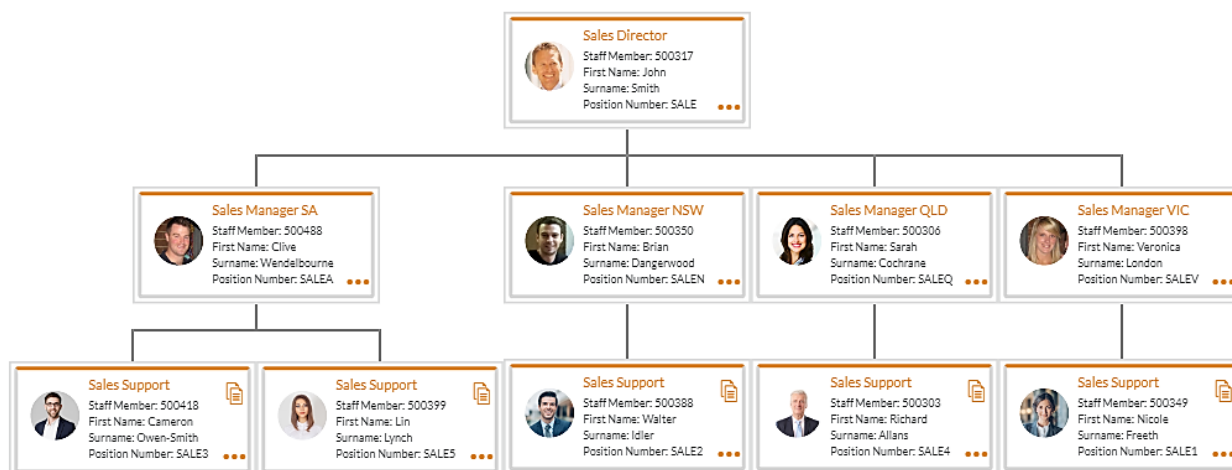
Sales Director
Staff Member: 500317
First Name: John
Surname: Smith
Position Number: SALE

Sales Manager SA
Staff Member: 500488
First Name: Clive
Surname: Wendelbourne
Position Number: SALEA

Sales Manager NSW
Staff Member: 500350
First Name: Brian
Surname: Dangerwood
Position Number: SALEN

Sales Manager QLD
Staff Member: 500306
First Name: Sarah
Surname: Cochrane
Position Number: SALEQ

Sales Manager VIC
Staff Member: 500398
First Name: Veronica
Surname: London
Position Number: SALEV

Sales Support
Staff Member: 500418
First Name: Cameron
Surname: Owen-Smith
Position Number: SALE3

Sales Support
Staff Member: 500399
First Name: Lin
Surname: Lynch
Position Number: SALE5

Sales Support
Staff Member: 500388
First Name: Walter
Surname: Idler
Position Number: SALE2

Sales Support
Staff Member: 500303
First Name: Richard
Surname: Allans
Position Number: SALE4

Sales Support
Staff Member: 500349
First Name: Nicole
Surname: Freeth
Position Number: SALE1